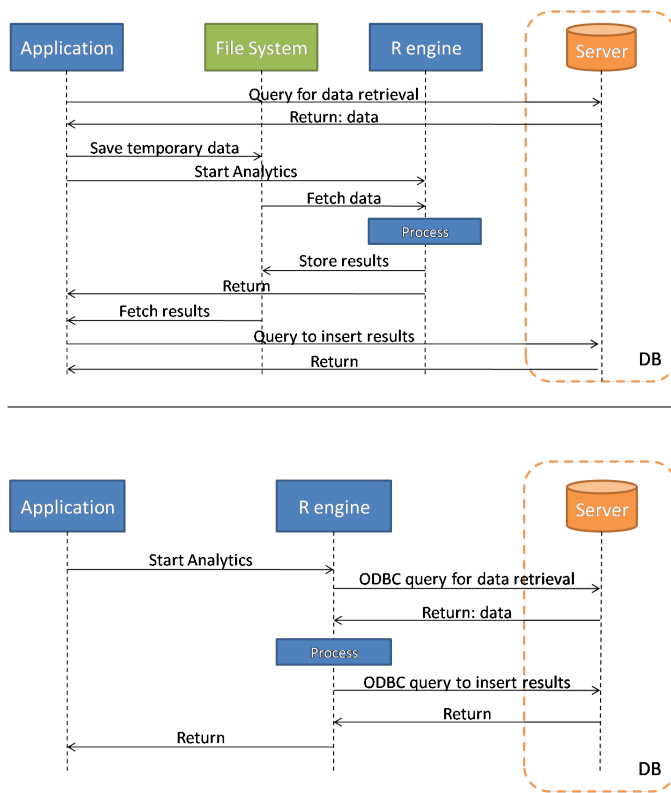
Application
File System
R engine
Server

Query for data retrieval
Return: data
Save temporary data
Start Analytics
Fetch data
Process
Store results
Return
Fetch results
Query to insert results
Return
DB

Application
R engine
Server

Start Analytics
ODBC query for data retrieval
Return: data
Process
ODBC query to insert results
Return
Return
DB